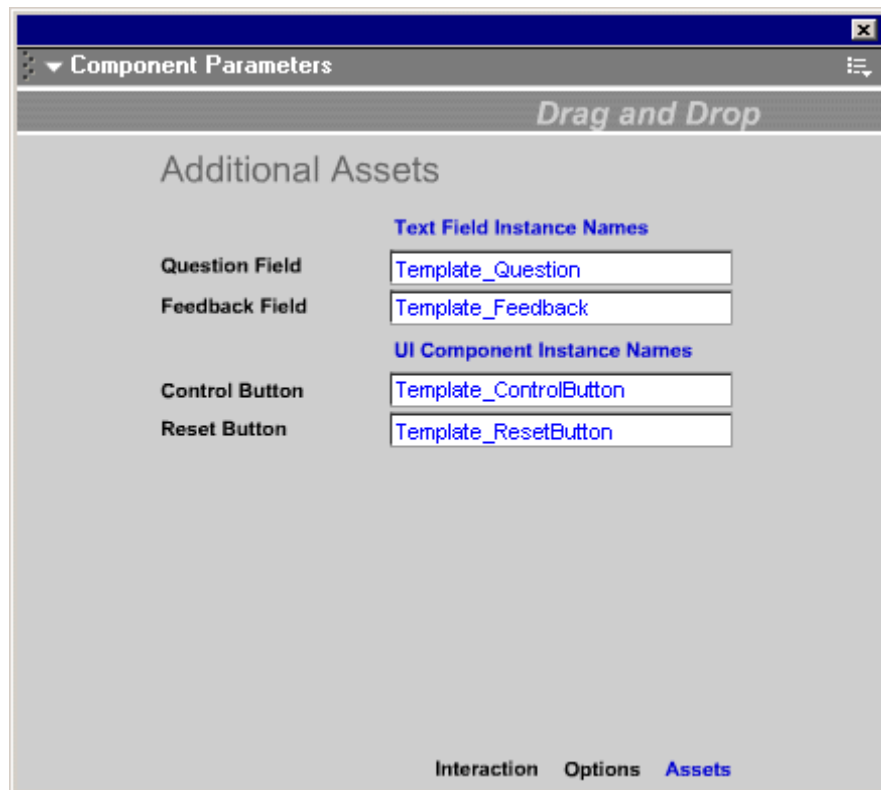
Component Parameters

Drag and Drop

Additional Assets

Text Field Instance Names

Question Field Template_Question

Feedback Field Template_Feedback

UI Component Instance Names

Control Button Template_ControlButton

Reset Button Template_ResetButton

Interaction Options Assets